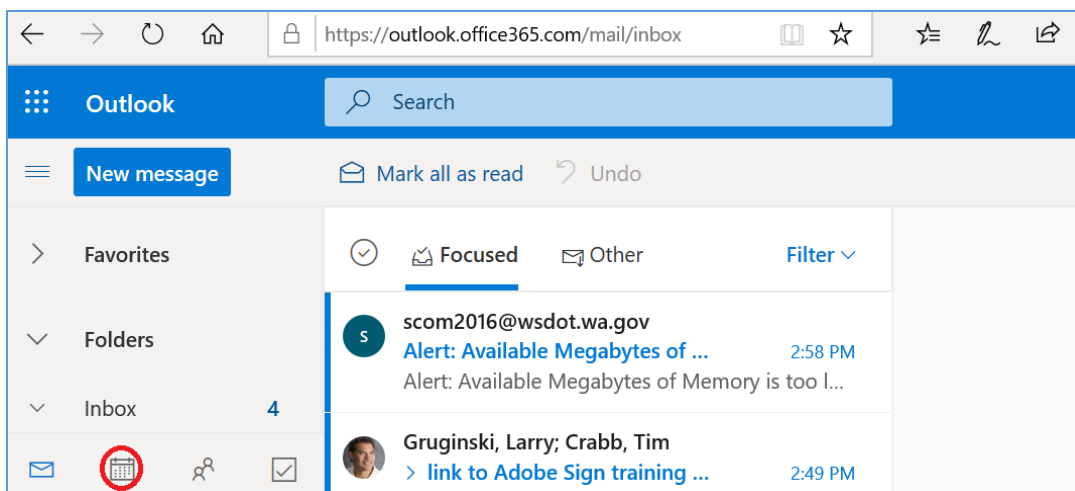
https://outlook.office365.com/mail/inbox

Outlook

Search

New message

Mark all as read

Undo

Favorites

Folders

Inbox 4

Focused

Other

Filter

S

scom2016@wsdot.wa.gov
Alert: Available Megabytes of ... 2:58 PM
Alert: Available Megabytes of Memory is too l...

Gruginski, Larry; Crabb, Tim
link to Adobe Sign training ... 2:49 PM